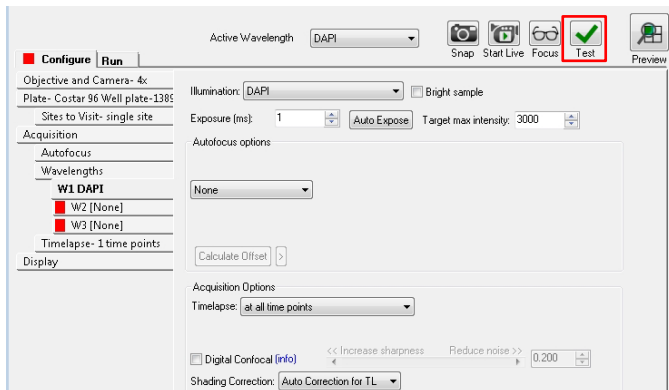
Configure Run

Active Wavelength DAPI

Snap Start Live Focus Test Preview

Objective and Camera- 4x
Plate- Costar 96 Well plate-1389
Sites to Visit- single site
Acquisition
Autofocus
Wavelengths
W1 DAPI
W2 [None]
W3 [None]
Timelapse- 1 time points
Display

Illumination: DAPI
Bright sample
Exposure (ms): 1
Auto Expose
Target max intensity: 3000

Autofocus options

None

Calculate Offset >

Acquisition Options
Timelapse: at all time points

Digital Confocal (info)
<< Increase sharpness
Reduce noise >>
0.200

Shading Correction: Auto Correction for TL